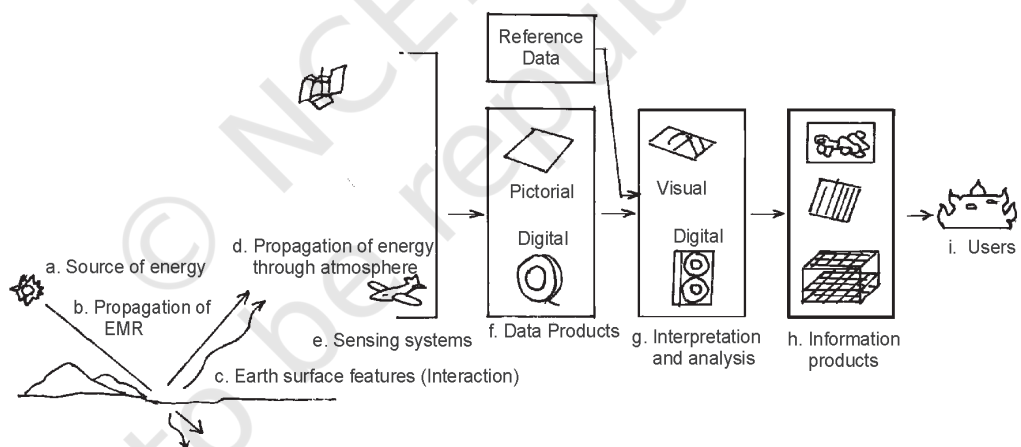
Reference Data

Pictorial

Digital

Visual

Digital

a. Source of energy

b. Propagation of EMR

d. Propagation of energy through atmosphere

e. Sensing systems

f. Data Products

g. Interpretation and analysis

h. Information products

i. Users

c. Earth surface features (Interaction)

© NCERT not to be republished